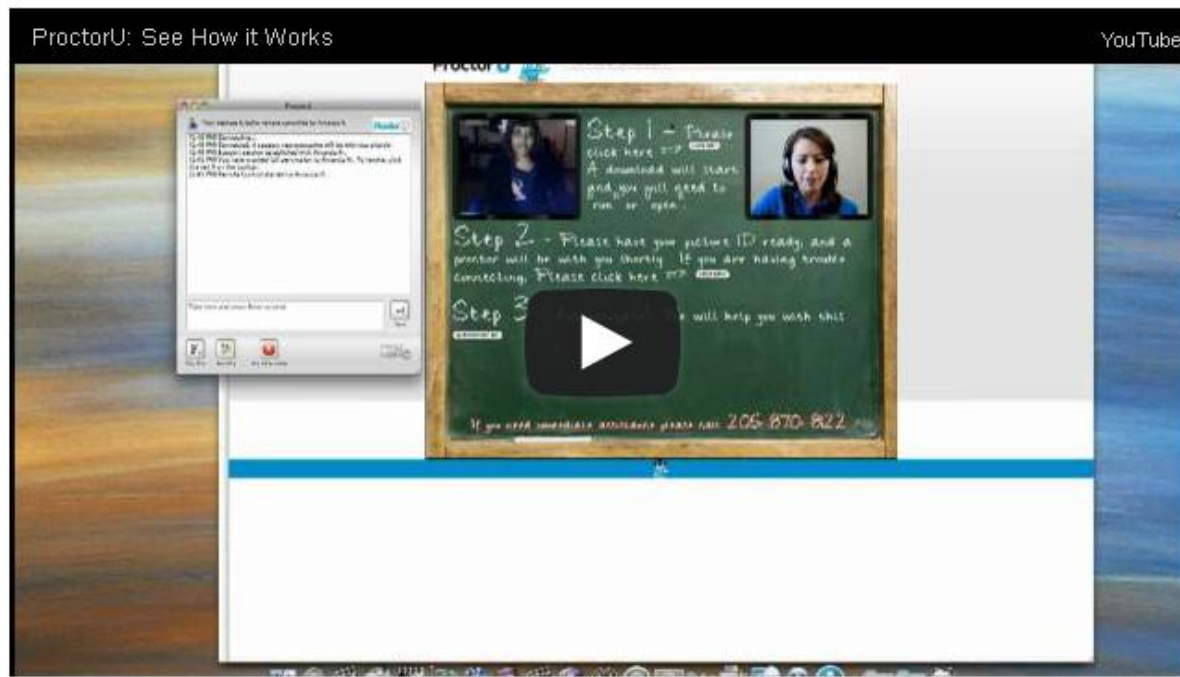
ProctorU: See How it Works

YouTube

ProctorU

Step 1 - Please click here => A download will start and you will need to run or open.

Step 2 - Please have your picture ID ready, and a proctor will be with you shortly. If you are having trouble connecting, Please click here =>

Step 3 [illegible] will help you with this

If you need immediate assistance please call 205-870-8122